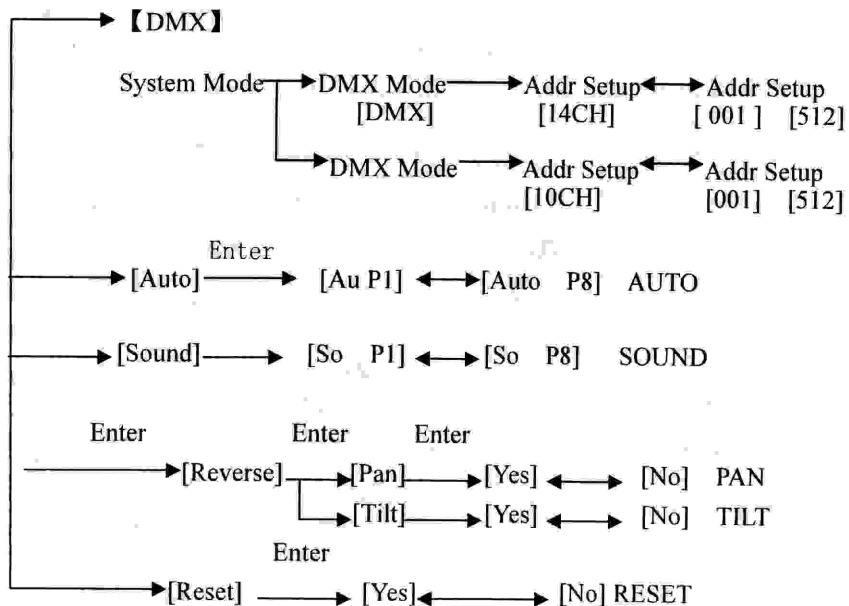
【DMX】

System Mode DMX Mode [DMX] Addr Setup [14CH] Addr Setup [ 001 ] [512]

DMX Mode Addr Setup [10CH] Addr Setup [001] [512]

Enter

[Auto] [Au P1] [Auto P8] AUTO

[Sound] [So P1] [So P8] SOUND

Enter Enter Enter

[Reverse] [Pan] [Yes] [No] PAN

[Tilt] [Yes] [No] TILT

Enter

[Reset] [Yes] [No] RESET